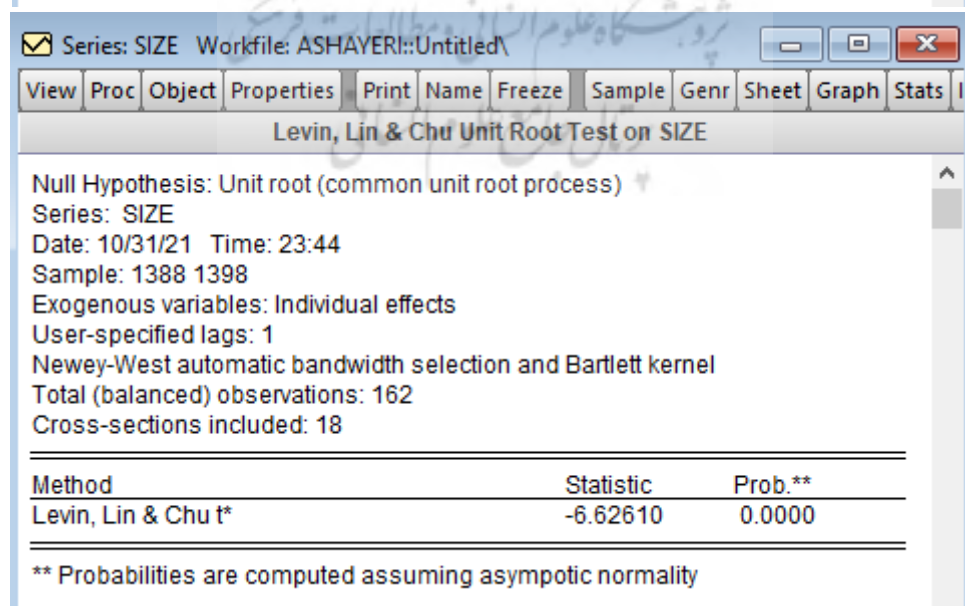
Series: SIZE Workfile: ASHAYERI::Untitled\

View | Proc | Object | Properties | Print | Name | Freeze | Sample | Genr | Sheet | Graph | Stats | I

Levin, Lin & Chu Unit Root Test on SIZE

Null Hypothesis: Unit root (common unit root process)
Series: SIZE
Date: 10/31/21 Time: 23:44
Sample: 1388 1398
Exogenous variables: Individual effects
User-specified lags: 1
Newey-West automatic bandwidth selection and Bartlett kernel
Total (balanced) observations: 162
Cross-sections included: 18

| Method | Statistic | Prob.** |
|---|---|---|
| Levin, Lin & Chu t* | -6.62610 | 0.0000 |

** Probabilities are computed assuming asympotic normality